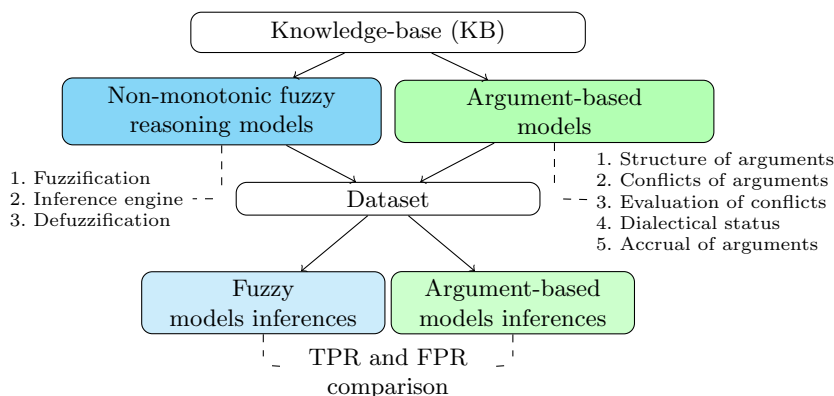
Knowledge-base (KB)

Non-monotonic fuzzy reasoning models

Argument-based models

1. Fuzzification
2. Inference engine
3. Defuzzification

Dataset

1. Structure of arguments
2. Conflicts of arguments
3. Evaluation of conflicts
4. Dialectical status
5. Accrual of arguments

Fuzzy models inferences

Argument-based models inferences

TPR and FPR comparison